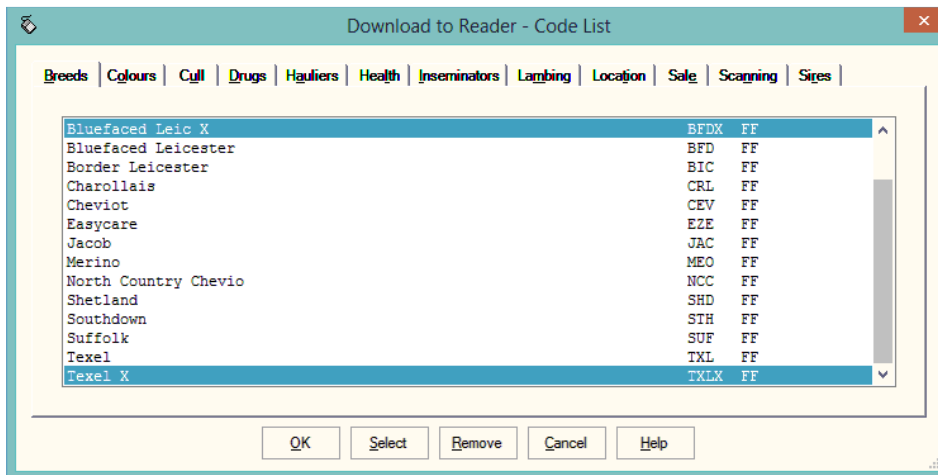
Download to Reader - Code List

Breeds | Colours | Cull | Drugs | Hauliers | Health | Inseminators | Lambing | Location | Sale | Scanning | Sires

| | | |
|---|---|---|
| Bluefaced Leic X | BFDX | FF |
| Bluefaced Leicester | BFD | FF |
| Border Leicester | BIC | FF |
| Charollais | CRL | FF |
| Cheviot | CEV | FF |
| Easycare | EZE | FF |
| Jacob | JAC | FF |
| Merino | MEO | FF |
| North Country Chevio | NCC | FF |
| Shetland | SHD | FF |
| Southdown | STH | FF |
| Suffolk | SUF | FF |
| Texel | TXL | FF |
| Texel X | TXLX | FF |

OK Select Remove Cancel Help